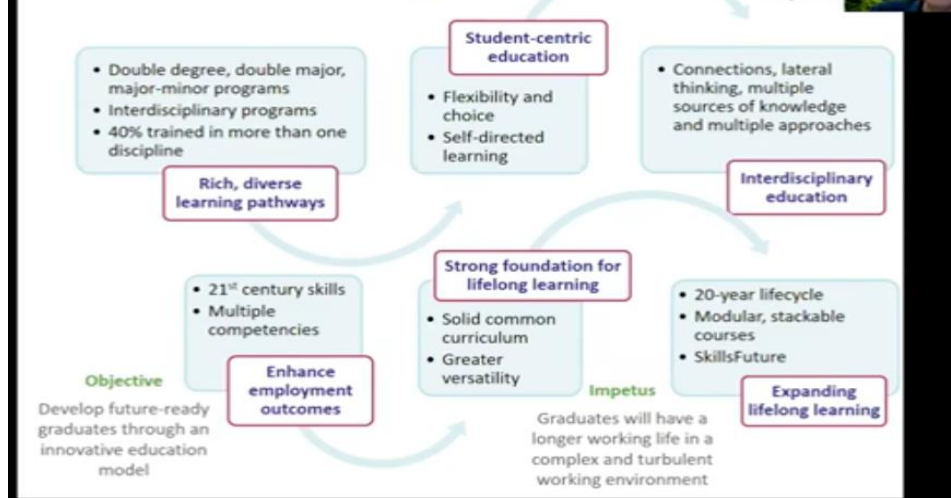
• Double degree, double major, major-minor programs
• Interdisciplinary programs
• 40% trained in more than one discipline

Rich, diverse learning pathways

Student-centric education

• Flexibility and choice
• Self-directed learning

• Connections, lateral thinking, multiple sources of knowledge and multiple approaches

Interdisciplinary education

• 21$^{st}$ century skills
• Multiple competencies

Enhance employment outcomes

Strong foundation for lifelong learning

• Solid common curriculum
• Greater versatility

• 20-year lifecycle
• Modular, stackable courses
• SkillsFuture

Expanding lifelong learning

Objective

Develop future-ready graduates through an innovative education model

Impetus

Graduates will have a longer working life in a complex and turbulent working environment